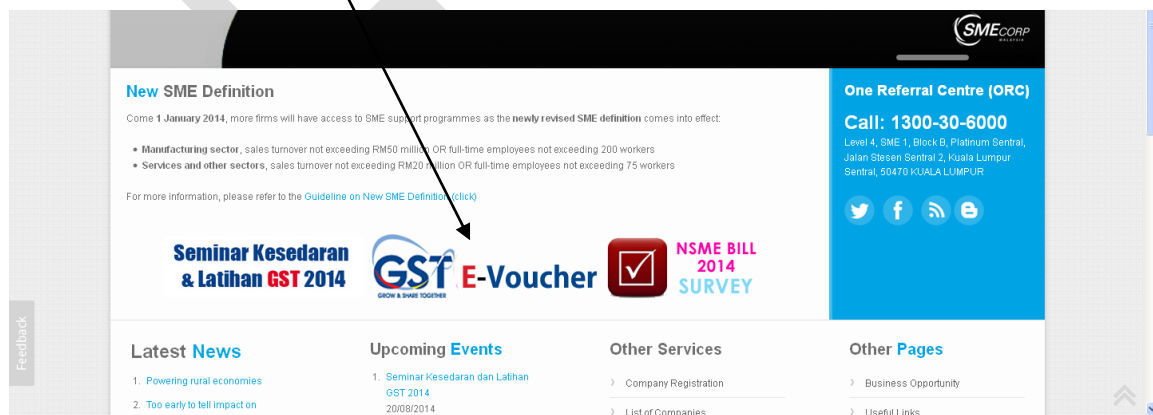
SMECORP MALAYSIA

New SME Definition

Come 1 January 2014, more firms will have access to SME support programmes as the newly revised SME definition comes into effect:

- Manufacturing sector, sales turnover not exceeding RM50 million OR full-time employees not exceeding 200 workers
- Services and other sectors, sales turnover not exceeding RM20 million OR full-time employees not exceeding 75 workers

For more information, please refer to the Guideline on New SME Definition (click)

Seminar Kesedaran & Latihan GST 2014

GST GROW & SHARE TOGETHER

E-Voucher

NSME BILL 2014 SURVEY

One Referral Centre (ORC)

Call: 1300-30-6000

Level 4, SME 1, Block B, Platinum Sentral, Jalan Stesen Sentral 2, Kuala Lumpur Sentral, 50470 KUALA LUMPUR

Feedback

Latest News

1. Powering rural economies
2. Too early to tell impact on

Upcoming Events

1. Seminar Kesedaran dan Latihan GST 2014
20/08/2014

Other Services

Company Registration
List of Companies

Other Pages

Business Opportunity
Useful Links